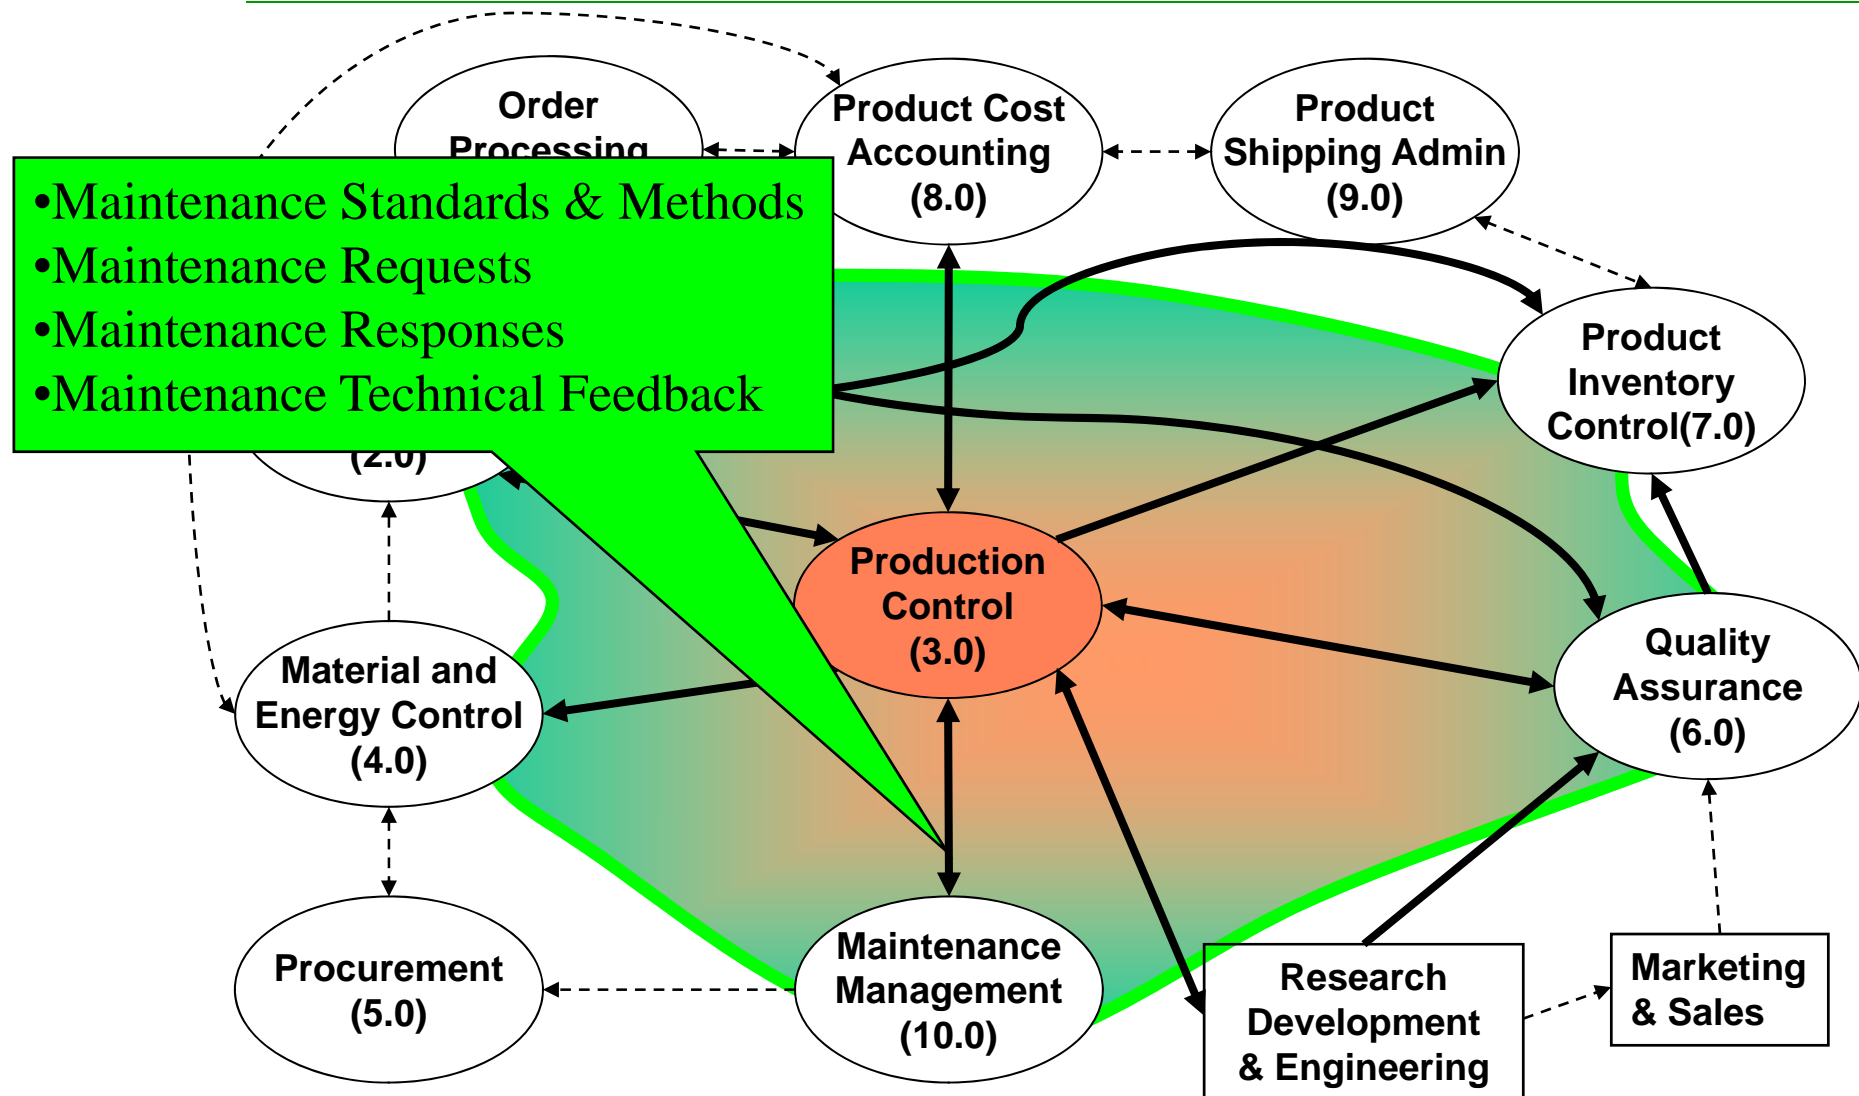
Order Processing

Product Cost Accounting (8.0)

Product Shipping Admin (9.0)

•Maintenance Standards & Methods
•Maintenance Requests
•Maintenance Responses
•Maintenance Technical Feedback

Product Inventory Control(7.0)

(2.0)

Production Control (3.0)

Quality Assurance (6.0)

Material and Energy Control (4.0)

Procurement (5.0)

Maintenance Management (10.0)

Research Development & Engineering

Marketing & Sales